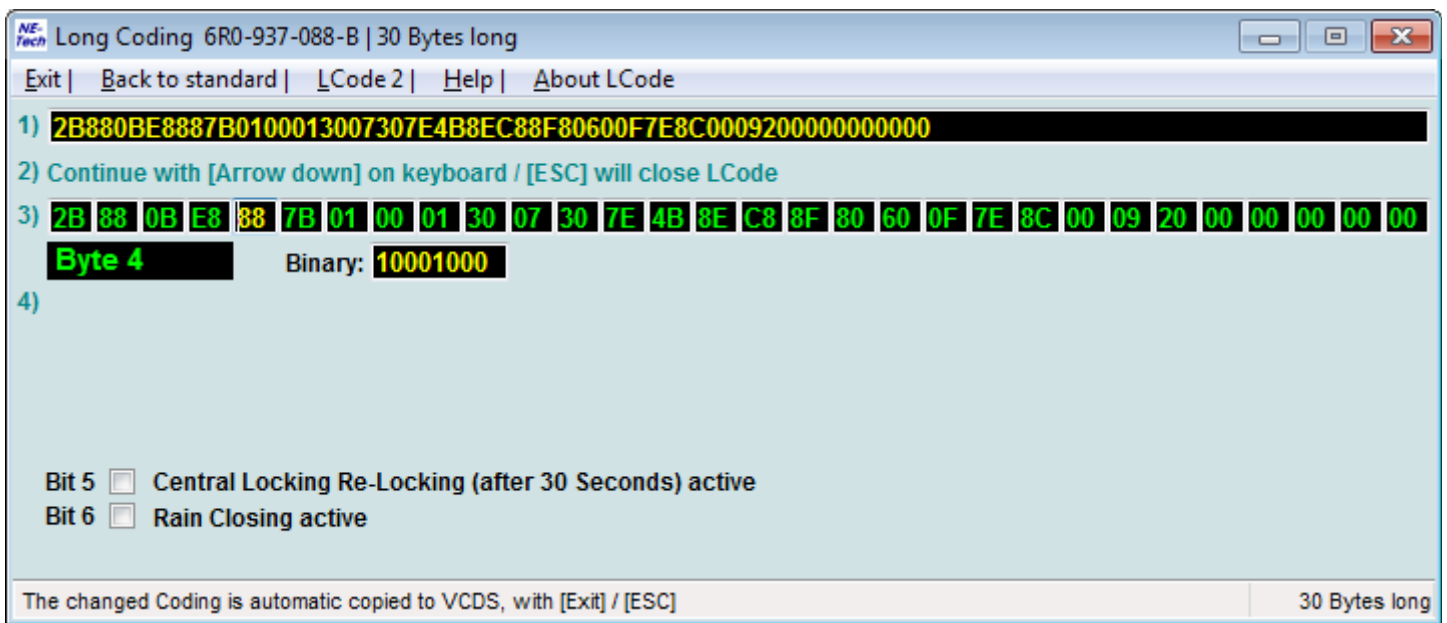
NE-Tech Long Coding 6R0-937-088-B | 30 Bytes long

Exit | Back to standard | LCode 2 | Help | About LCode

1) 2B880BE8887B0100013007307E4B8EC88F80600F7E8C0009200000000000

2) Continue with [Arrow down] on keyboard / [ESC] will close LCode

3) 2B 88 0B E8 88 7B 01 00 01 30 07 30 7E 4B 8E C8 8F 80 60 0F 7E 8C 00 09 20 00 00 00 00 00

Byte 4 Binary: 10001000

4)

Bit 5 Central Locking Re-Locking (after 30 Seconds) active
Bit 6 Rain Closing active

The changed Coding is automatic copied to VCDS, with [Exit] / [ESC] 30 Bytes long